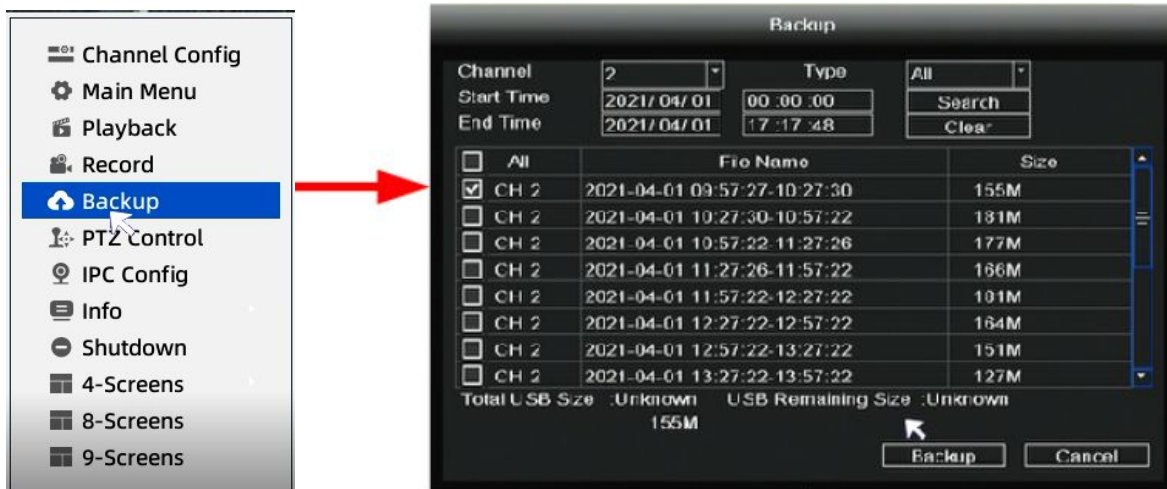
Channel Config
Main Menu
Playback
Record
Backup
PTZ Control
IPC Config
Info
Shutdown
4-Screens
8-Screens
9-Screens

Backup

Channel 2 Type All
Start Time 2021/04/01 00:00:00 Search
End Time 2021/04/01 17:17:48 Clear

| All | File Name | Size |
|---|---|---|
| CH 2 | 2021-04-01 09:57:27-10:27:30 | 155M |
| CH 2 | 2021-04-01 10:27:30-10:57:22 | 181M |
| CH 2 | 2021-04-01 10:57:22-11:27:26 | 177M |
| CH 2 | 2021-04-01 11:27:26-11:57:22 | 166M |
| CH 2 | 2021-04-01 11:57:22-12:27:22 | 181M |
| CH 2 | 2021-04-01 12:27:22-12:57:22 | 164M |
| CH 2 | 2021-04-01 12:57:22-13:27:22 | 151M |
| CH 2 | 2021-04-01 13:27:22-13:57:22 | 127M |

Total USB Size :Unknown USB Remaining Size :Unknown
155M
Backup Cancel